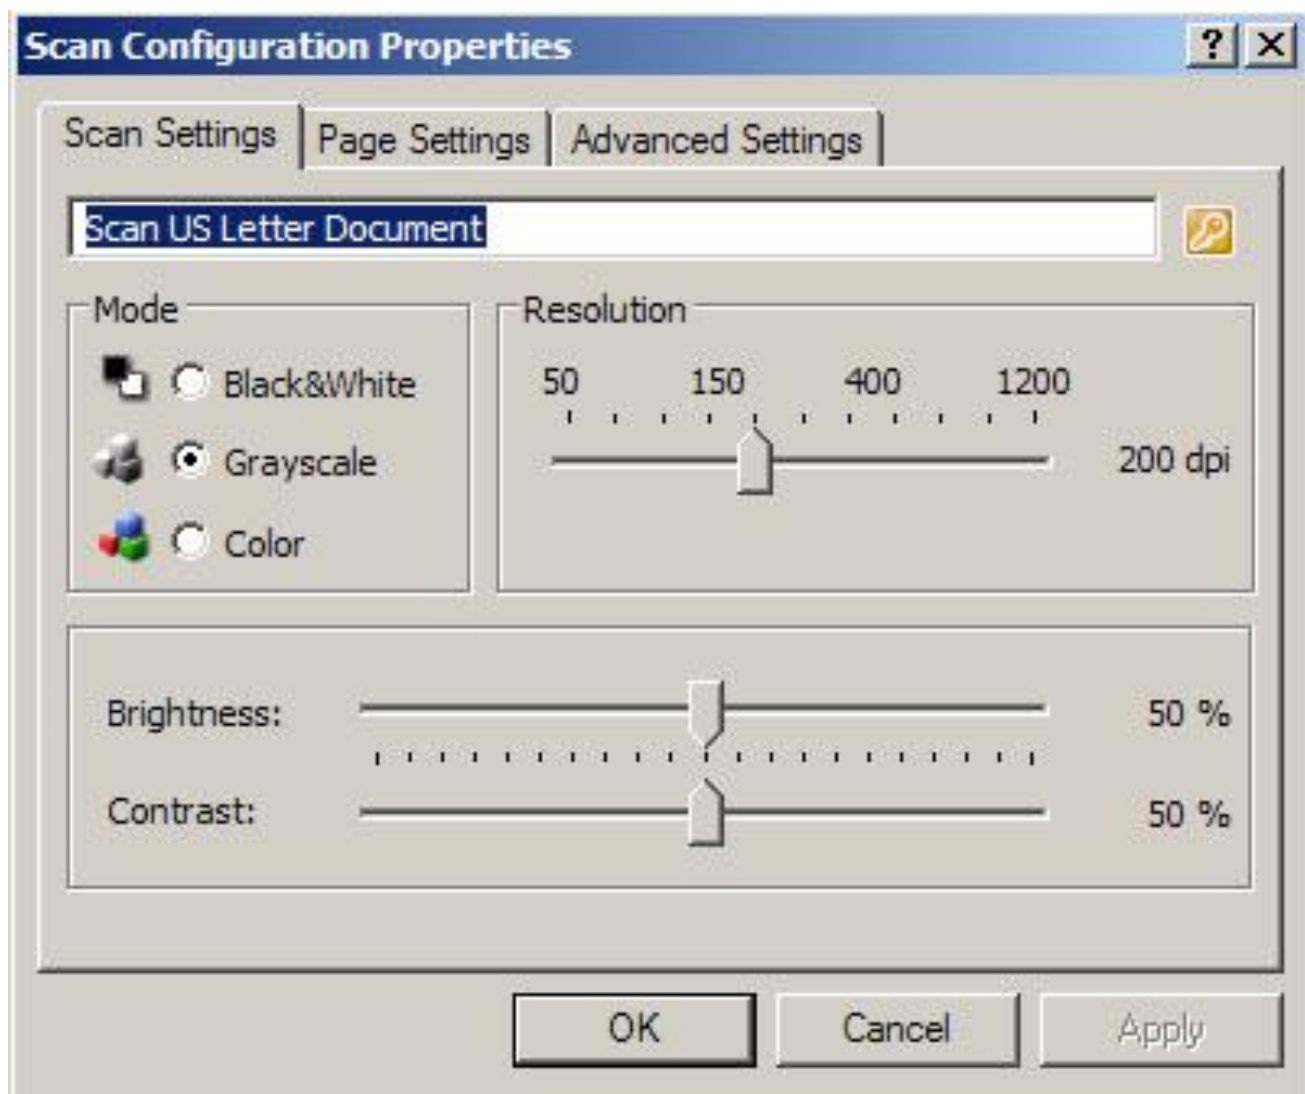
Scan Configuration Properties

?

X

Scan Settings

Page Settings

Advanced Settings

Scan US Letter Document

Mode

Black&White

Grayscale

Color

Resolution

50

150

400

1200

200 dpi

Brightness:

50 %

Contrast:

50 %

OK

Cancel

Apply